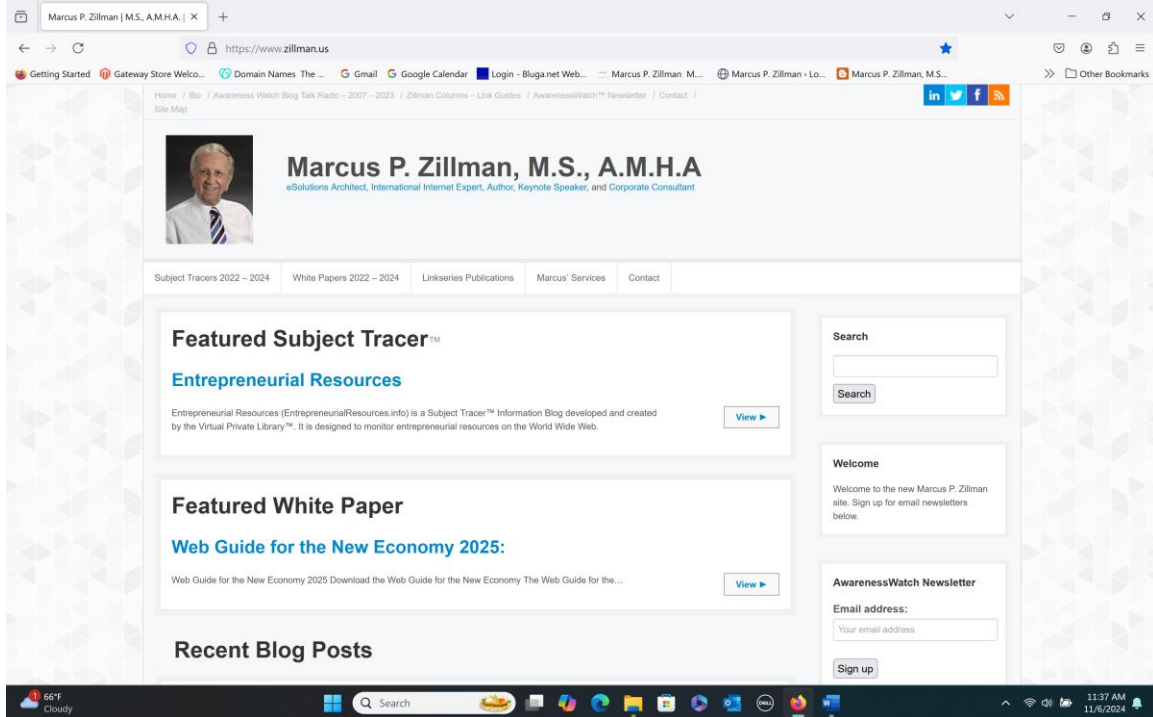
Marcus P. Zillman | M.S., A.M.H.A. | ×

https://www.zillman.us

Getting Started  Gateway Store Welco...  Domain Names The ...  Gmail  Google Calendar  Login - Bluga.net Web...  Marcus P. Zillman M...  Marcus P. Zillman ‹ Lo...  Marcus P. Zillman, M.S...  Other Bookmarks

Home / Bio / Awareness Watch Blog Talk Radio – 2007 – 2023 / Zillman Columns – Link Guides / AwarenessWatch™ Newsletter / Contact / Site Map

Marcus P. Zillman, M.S., A.M.H.A

eSolutions Architect, International Internet Expert, Author, Keynote Speaker, and Corporate Consultant

Subject Tracers 2022 – 2024 | White Papers 2022 – 2024 | Linkseries Publications | Marcus' Services | Contact

Featured Subject Tracer™

Entrepreneurial Resources

Entrepreneurial Resources (EntrepreneurialResources.info) is a Subject Tracer™ Information Blog developed and created by the Virtual Private Library™. It is designed to monitor entrepreneurial resources on the World Wide Web.

View ►

Featured White Paper

Web Guide for the New Economy 2025:

Web Guide for the New Economy 2025 Download the Web Guide for the New Economy The Web Guide for the...

View ►

Recent Blog Posts

Search

Search

Welcome

Welcome to the new Marcus P. Zillman site. Sign up for email newsletters below.

AwarenessWatch Newsletter

Email address:

Your email address

Sign up

66°F
Cloudy

Search

11:37 AM
11/6/2024